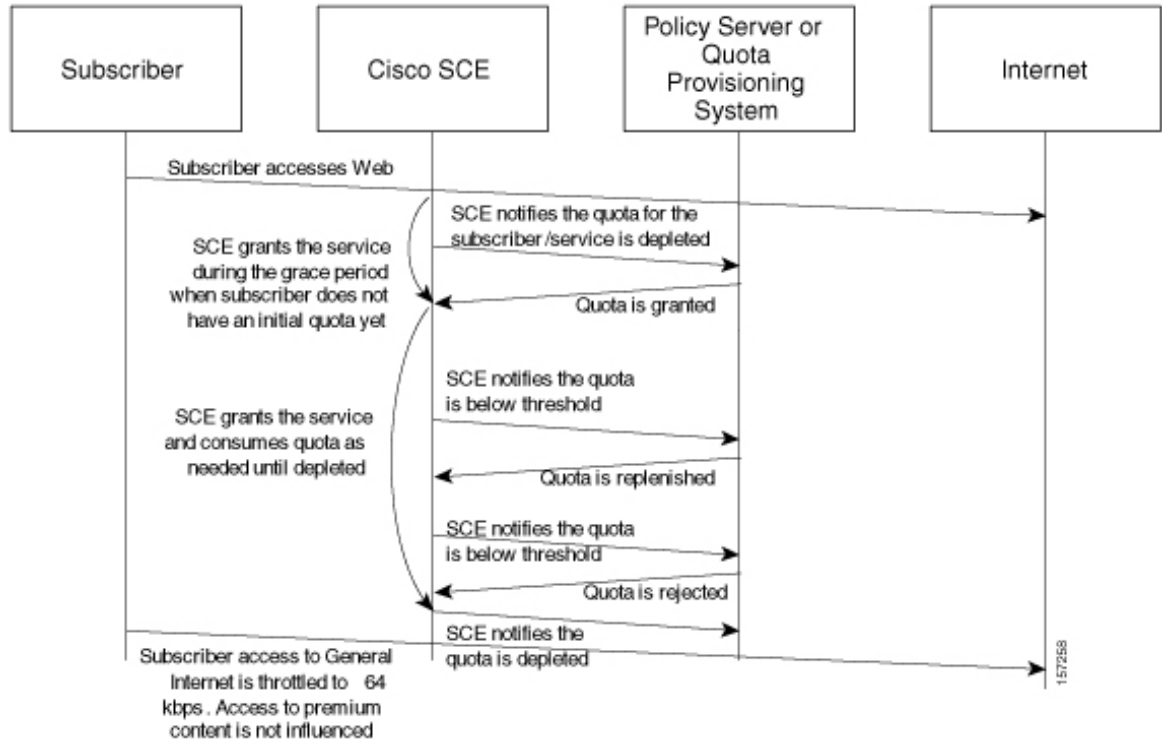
Subscriber

Cisco SCE

Policy Server or Quota Provisioning System

Internet

Subscriber accesses Web

SCE notifies the quota for the subscriber /service is depleted

SCE grants the service during the grace period when subscriber does not have an initial quota yet

Quota is granted

SCE notifies the quota is below threshold

SCE grants the service and consumes quota as needed until depleted

Quota is replenished

SCE notifies the quota is below threshold

Quota is rejected

SCE notifies the quota is depleted

Subscriber access to General Internet is throttled to 64 kbps . Access to premium content is not influenced

157258